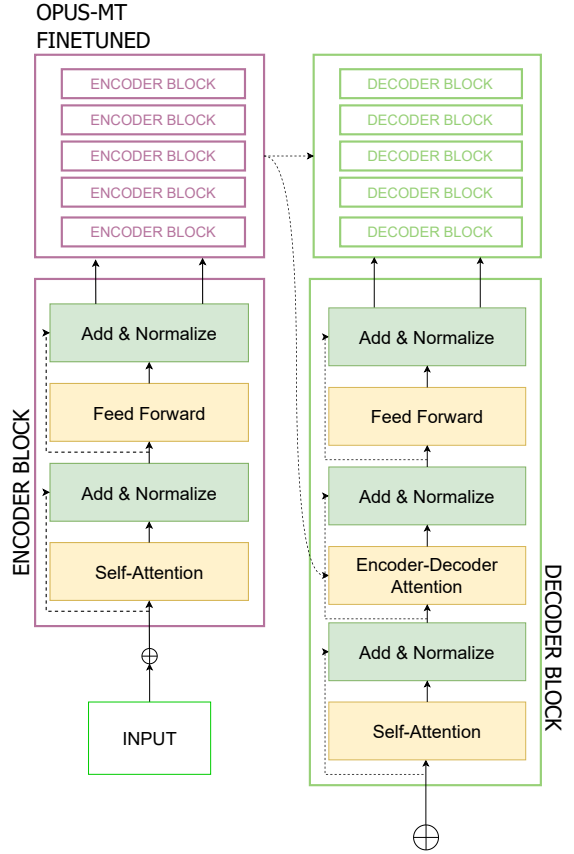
OPUS-MT FINETUNED

ENCODER BLOCK
ENCODER BLOCK
ENCODER BLOCK
ENCODER BLOCK
ENCODER BLOCK

DECODER BLOCK
DECODER BLOCK
DECODER BLOCK
DECODER BLOCK
DECODER BLOCK

ENCODER BLOCK

Add & Normalize

Feed Forward

Add & Normalize

Self-Attention

INPUT

Add & Normalize

Feed Forward

Add & Normalize

Encoder-Decoder Attention

Add & Normalize

Self-Attention

DECODER BLOCK